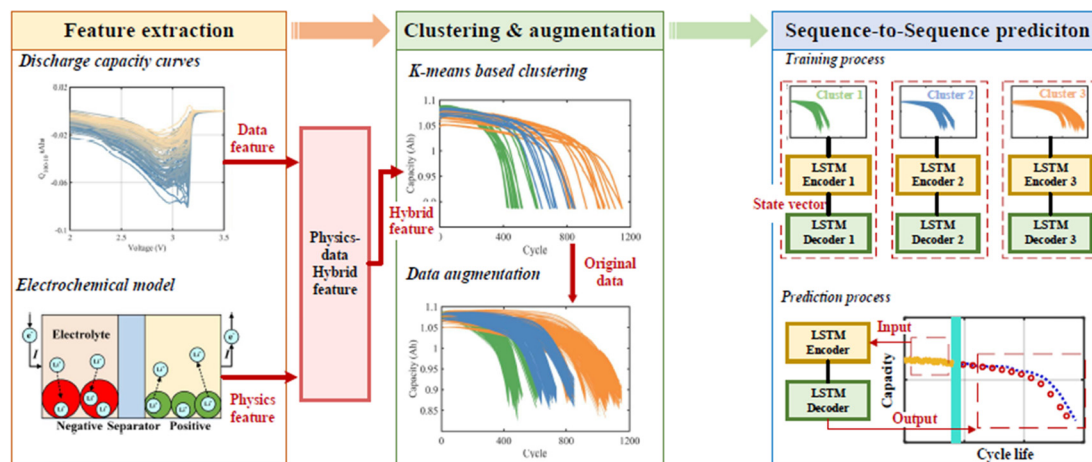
Feature extraction

Discharge capacity curves

0.02

-0.02

-0.06

-0.1

$Q_{100-10}$ (Ah)

2

2.5

3

3.5

Voltage (V)

Data feature

Electrochemical model

Electrolyte

Negative Separator Positive

Physics feature

Physics-data Hybrid feature

Clustering & augmentation

K-means based clustering

1.1

1.05

1

0.95

0.9

Capacity (Ah)

0

400

800

1200

Cycle

Hybrid feature

Original data

Data augmentation

1.1

1.05

1

0.95

0.9

0.85

Capacity (Ah)

0

400

800

1200

Cycle

Sequence-to-Sequence prediciton

Training process

Cluster 1

Cluster 2

Cluster 3

LSTM Encoder 1

LSTM Encoder 2

LSTM Encoder 3

State vector

LSTM Decoder 1

LSTM Decoder 2

LSTM Decoder 3

Prediction process

LSTM Encoder

Input

LSTM Decoder

Output

Capacity

Cycle life